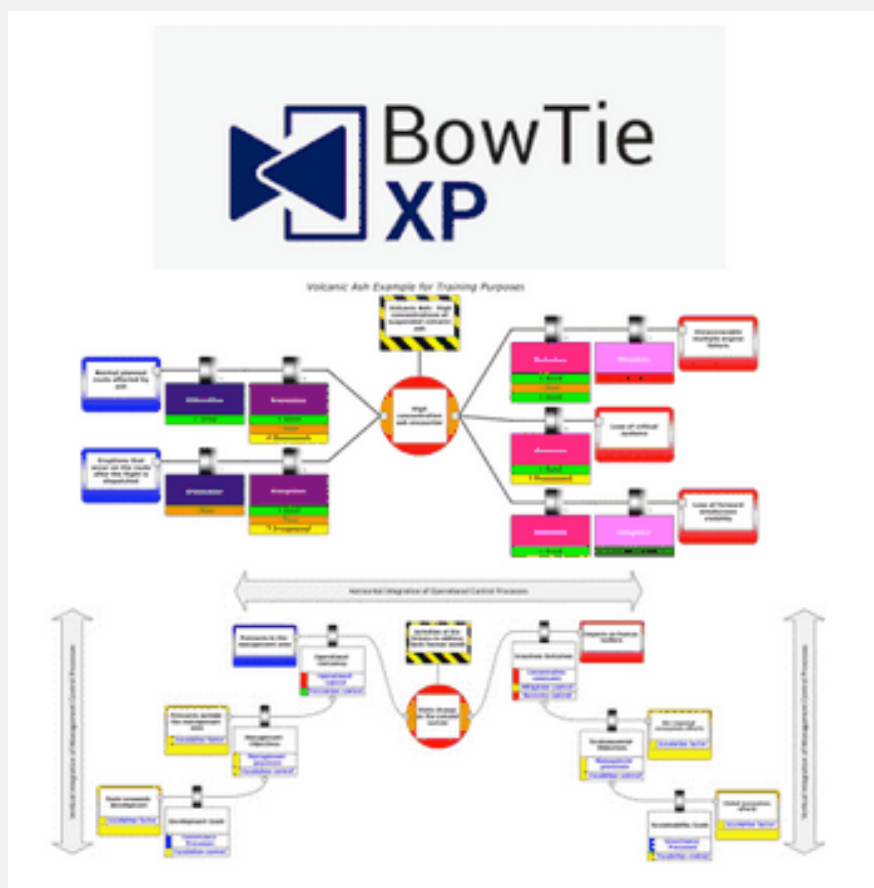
BowTie XP

Volcanic Ash Example for Training Purposes

Volcanic Ash - High concentrations of suspended volcanic ash

Market planned route affected by ash

Eruptions that occur on the route after the flight is dispatched

High concentration ash encounter

Unrecoverable multiple engine failure

Loss of critical systems

Loss of forward windscreen visibility

Horizontal Integration of Operational Control Processes

Vertical Integration of Management Control Processes

Vertical Integration of Management Control Processes

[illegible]